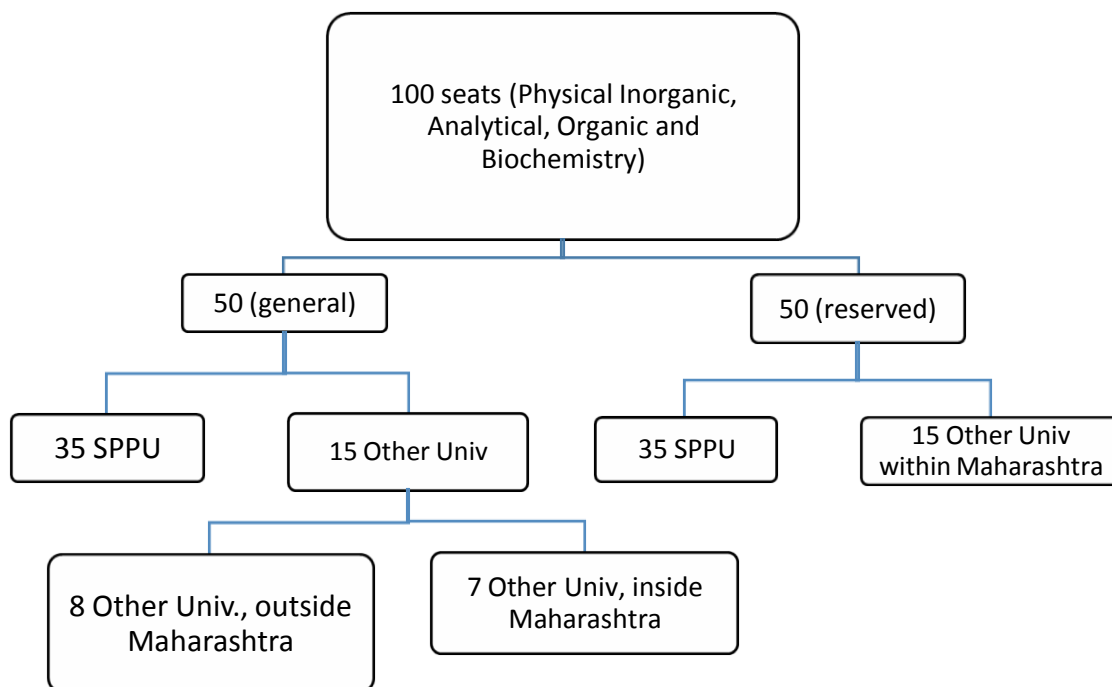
100 seats (Physical Inorganic, Analytical, Organic and Biochemistry)

50 (general)

50 (reserved)

35 SPPU

15 Other Univ

35 SPPU

15 Other Univ within Maharashtra

8 Other Univ., outside Maharashtra

7 Other Univ, inside Maharashtra